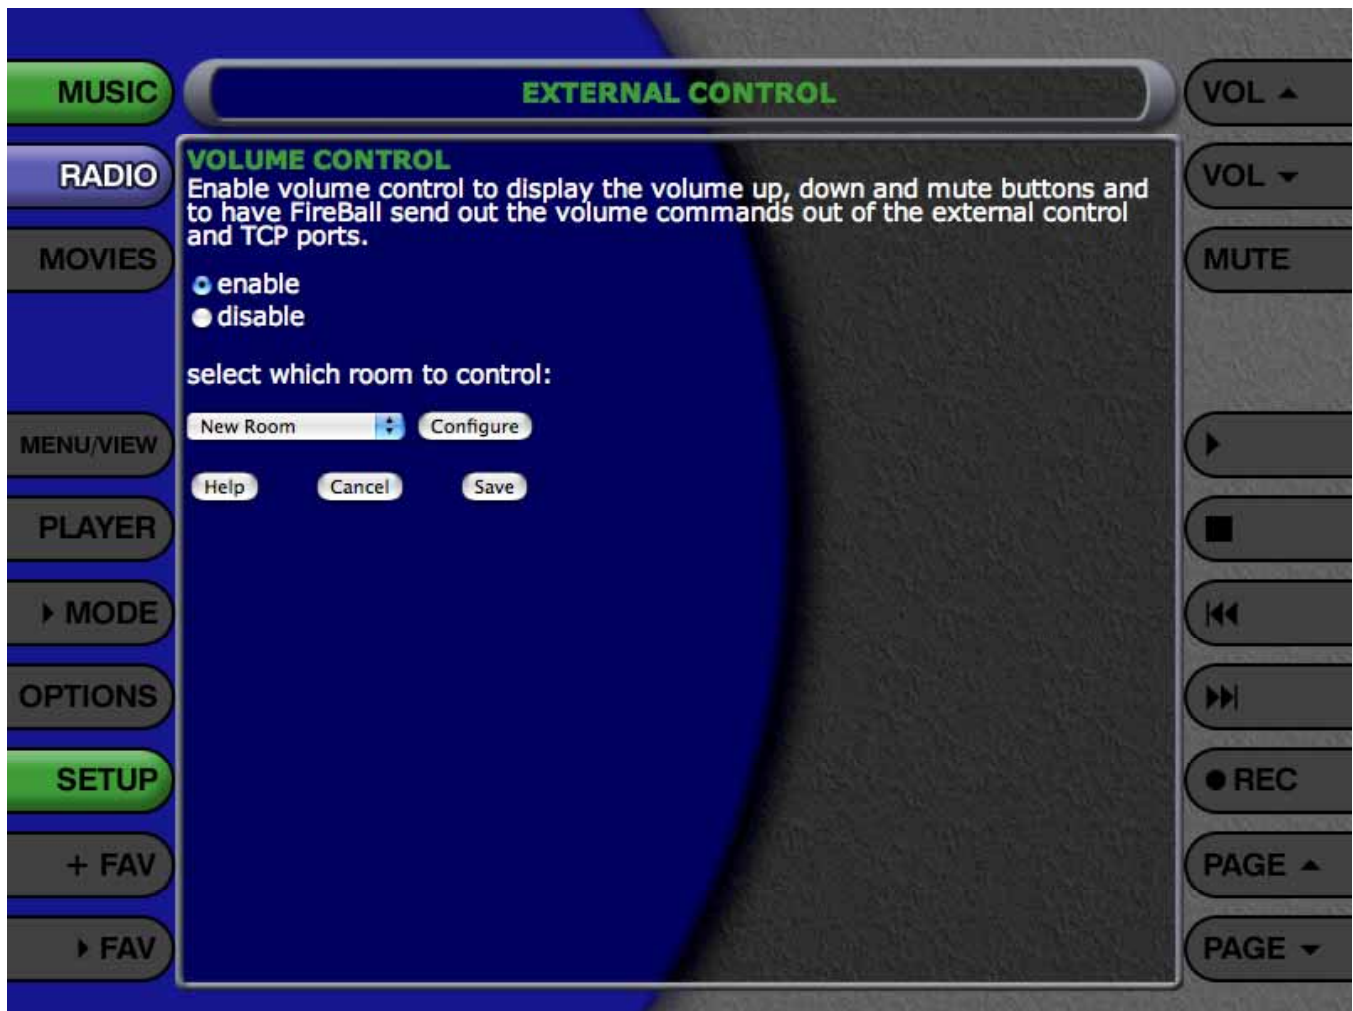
MUSIC

RADIO

MOVIES

MENU/VIEW

PLAYER

▸ MODE

OPTIONS

SETUP

+ FAV

▸ FAV

EXTERNAL CONTROL

VOLUME CONTROL

Enable volume control to display the volume up, down and mute buttons and to have FireBall send out the volume commands out of the external control and TCP ports.

enable

disable

select which room to control:

New Room

Configure

Help

Cancel

Save

VOL ▲

VOL ▼

MUTE

▶

■

⏮

⏭

● REC

PAGE ▲

PAGE ▼